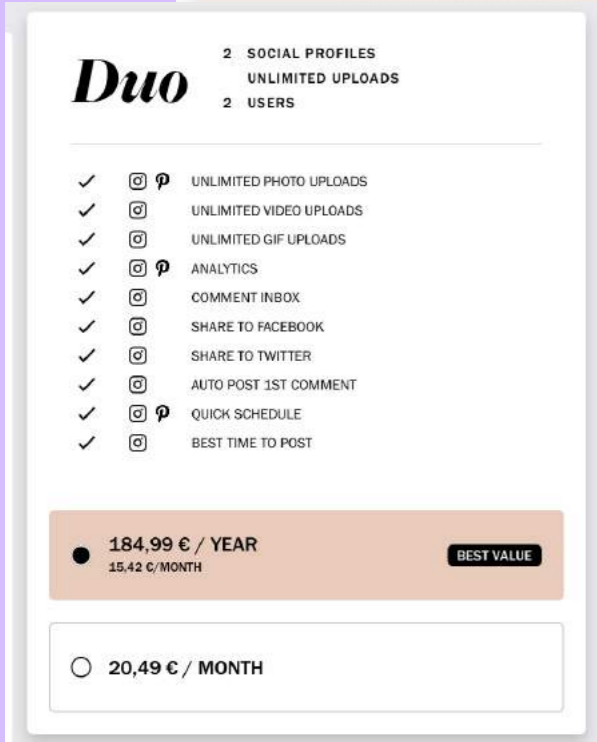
Duo

2 SOCIAL PROFILES
UNLIMITED UPLOADS
2 USERS

UNLIMITED PHOTO UPLOADS
UNLIMITED VIDEO UPLOADS
UNLIMITED GIF UPLOADS
ANALYTICS
COMMENT INBOX
SHARE TO FACEBOOK
SHARE TO TWITTER
AUTO POST 1ST COMMENT
QUICK SCHEDULE
BEST TIME TO POST

184,99 € / YEAR
15,42 €/MONTH
BEST VALUE

20,49 € / MONTH